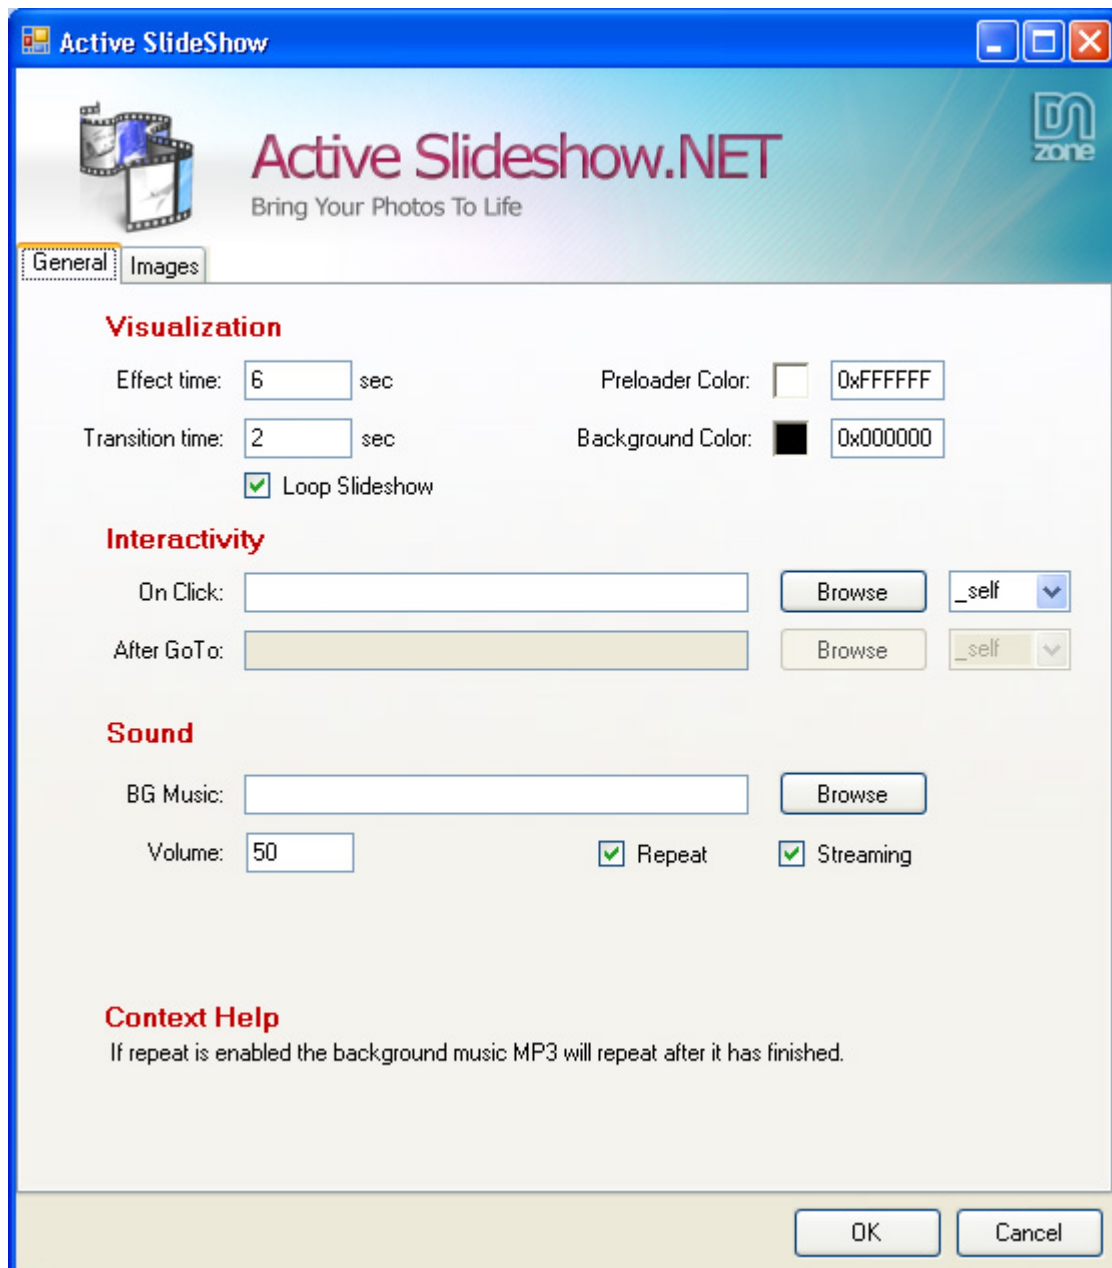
Active SlideShow

Active Slideshow.NET
Bring Your Photos To Life

DM zone

General | Images

Visualization

Effect time: 6 sec
Preloader Color: 0xFFFFFF
Transition time: 2 sec
Background Color: 0x000000
Loop Slideshow

Interactivity

On Click: Browse _self
After GoTo: Browse _self

Sound

BG Music: Browse
Volume: 50
Repeat
Streaming

Context Help
If repeat is enabled the background music MP3 will repeat after it has finished.

OK Cancel